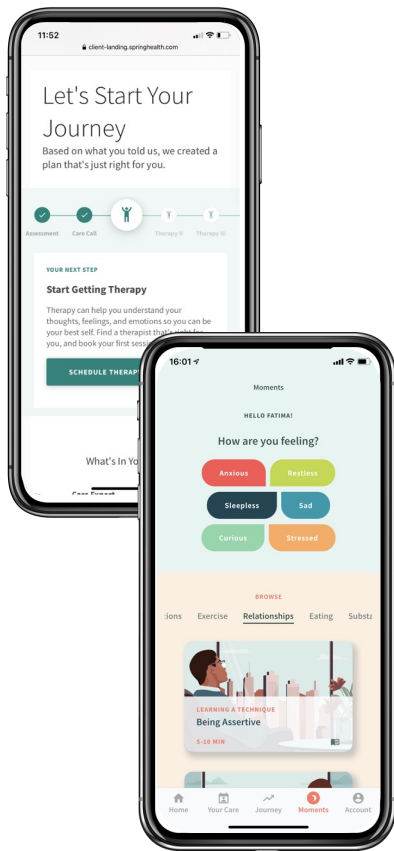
11:52
client-landing.springhealth.com

Let's Start Your Journey
Based on what you told us, we created a plan that's just right for you.

Assessment
Care Call
Therapy II
Therapy III

YOUR NEXT STEP
Start Getting Therapy
Therapy can help you understand your thoughts, feelings, and emotions so you can be your best self. Find a therapist that's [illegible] you, and book your first sessi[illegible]

SCHEDULE THERAP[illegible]

What's In Yo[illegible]

16:01

Moments

HELLO FATIMA!
How are you feeling?

Anxious
Restless
Sleepless
Sad
Curious
Stressed

BROWSE
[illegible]tions
Exercise
Relationships
Eating
Substa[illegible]

LEARNING A TECHNIQUE
Being Assertive
5-10 MIN

Home
Your Care
Journey
Moments
Account